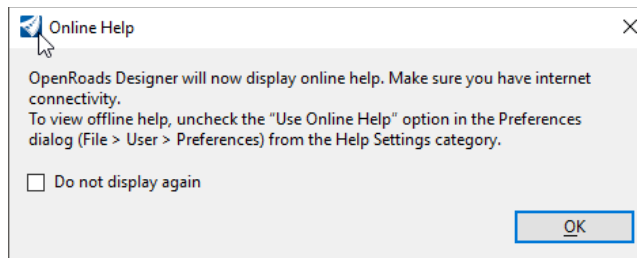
Online Help

×

OpenRoads Designer will now display online help. Make sure you have internet connectivity.
To view offline help, uncheck the "Use Online Help" option in the Preferences dialog (File > User > Preferences) from the Help Settings category.

Do not display again

OK